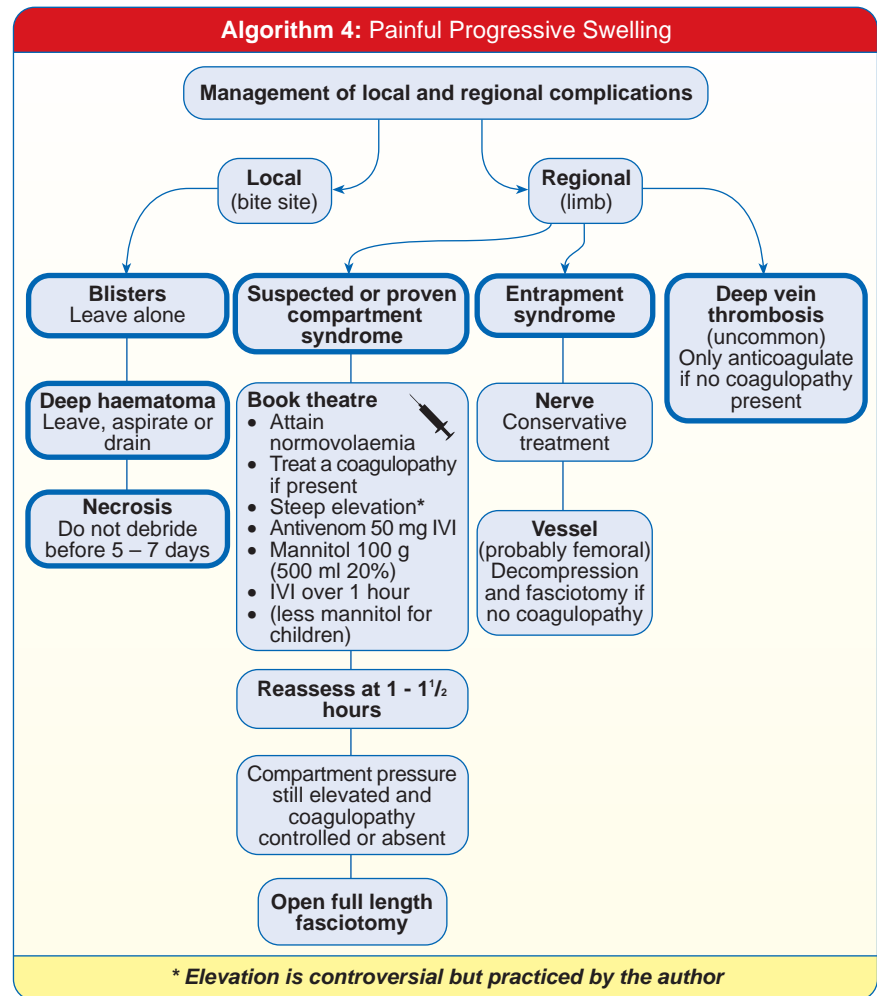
**Algorithm 4:** Painful Progressive Swelling

**Management of local and regional complications**

**Local**
(bite site)

**Regional**
(limb)

**Blisters**
Leave alone

**Deep haematoma**
Leave, aspirate or drain

**Necrosis**
Do not debride before 5 – 7 days

**Suspected or proven compartment syndrome**

**Book theatre**
- Attain normovolaemia
- Treat a coagulopathy if present
- Steep elevation*
- Antivenom 50 mg IVI
- Mannitol 100 g (500 ml 20%)
- IVI over 1 hour
- (less mannitol for children)

**Reassess at 1 - $1\frac{1}{2}$ hours**

Compartment pressure still elevated and coagulopathy controlled or absent

**Open full length fasciotomy**

**Entrapment syndrome**

**Nerve**
Conservative treatment

**Vessel**
(probably femoral)
Decompression and fasciotomy if no coagulopathy

**Deep vein thrombosis**
(uncommon)
Only anticoagulate if no coagulopathy present

*** Elevation is controversial but practiced by the author**